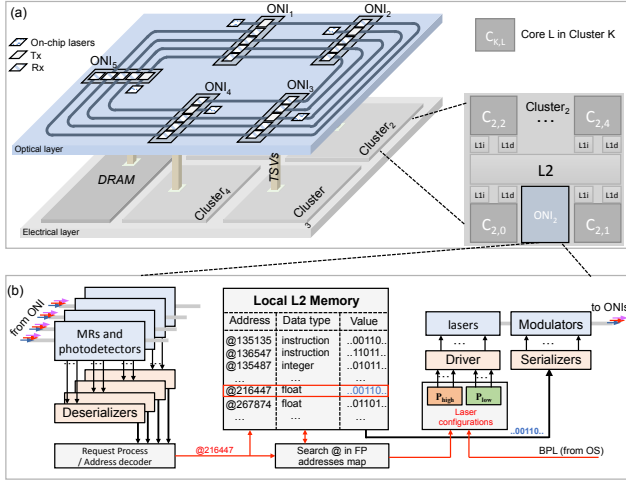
(a)

On-chip lasers
Tx
Rx

ONI$_1$
ONI$_2$
ONI$_5$
ONI$_4$
ONI$_3$

$C_{K,L}$ Core L in Cluster K

Optical layer

DRAM
TSVs
Cluster$_4$
Cluster$_3$
Cluster$_2$

Electrical layer

$C_{2,2}$
Cluster$_2$
…
$C_{2,4}$
L1i
L1d
L1i
L1d
L2
L1i
L1d
L1i
L1d
$C_{2,0}$
ONI$_2$
$C_{2,1}$

(b)

from ONI

MRs and photodetectors

Deserializers

Request Process / Address decoder

@216447

Local L2 Memory

| Address | Data type | Value |
|---|---|---|
| @135135 | instruction | ..00110.. |
| @136547 | instruction | ..11011.. |
| @135487 | integer | ..01110.. |
| … | … | … |
| @216447 | float | ..00110.. |
| @267874 | float | ..01101.. |
| … | … | … |

Search @ in FP addresses map

lasers
Driver
$P_{high}$
$P_{low}$
Laser configurations

Modulators
Serializers

to ONIs

..00110..

BPL (from OS)